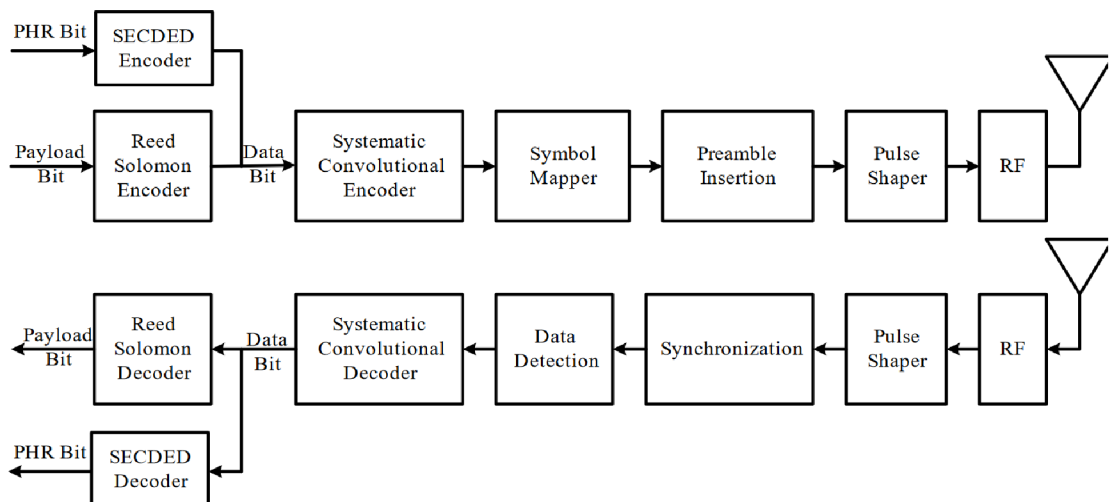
PHR Bit
SECDED Encoder
Payload Bit
Reed Solomon Encoder
Data Bit
Systematic Convolutional Encoder
Symbol Mapper
Preamble Insertion
Pulse Shaper
RF

Payload Bit
Reed Solomon Decoder
Data Bit
Systematic Convolutional Decoder
Data Detection
Synchronization
Pulse Shaper
RF
PHR Bit
SECDED Decoder